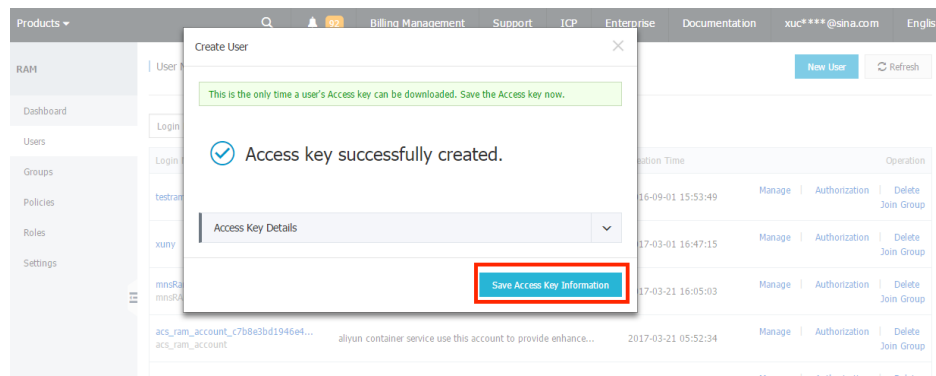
Products ▾ 92 Billing Management Support ICP Enterprise Documentation xuc****@sina.com Englis

RAM

Dashboard

Users

Groups

Policies

Roles

Settings

User N

New User Refresh

Login

Login

testram

xuny

mnsRa
mnsRA

acs_ram_account_c7b8e3bd1946e4...
acs_ram_account

aliyun container service use this account to provide enhance...

ation Time

16-09-01 15:53:49

17-03-01 16:47:15

17-03-21 16:05:03

2017-03-21 05:52:34

Operation

Manage | Authorization | Delete
Join Group

Manage | Authorization | Delete
Join Group

Manage | Authorization | Delete
Join Group

Manage | Authorization | Delete
Join Group

Create User

This is the only time a user's Access key can be downloaded. Save the Access key now.

Access key successfully created.

Access Key Details

Save Access Key Information